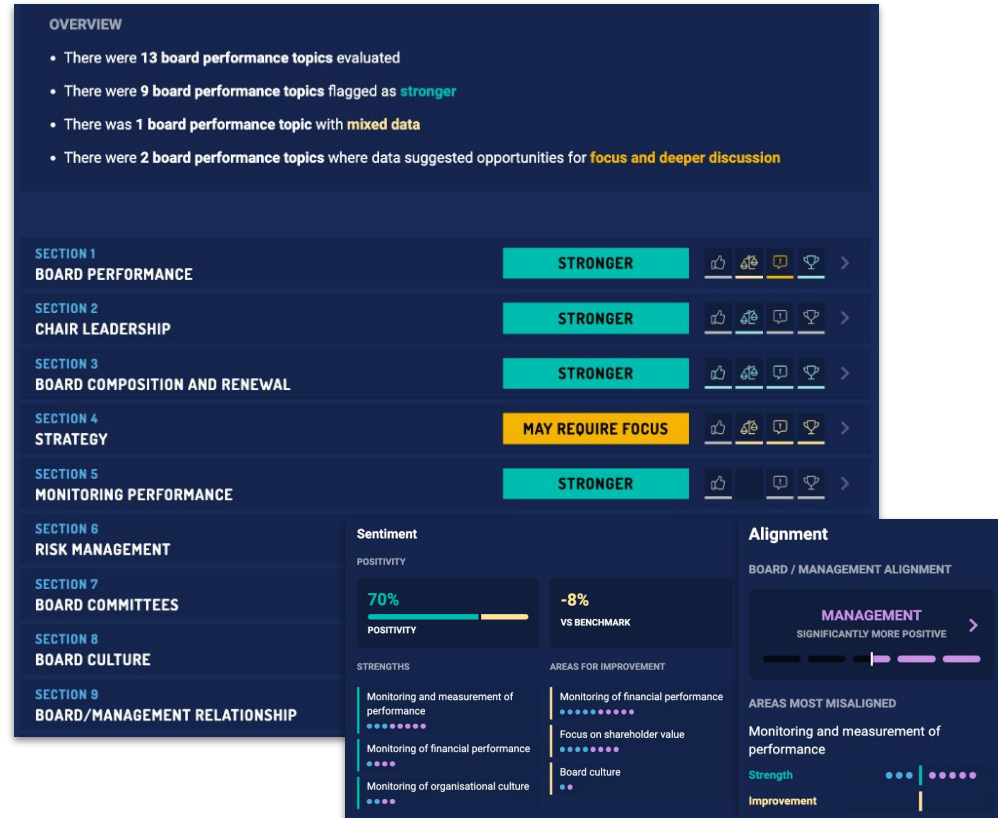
OVERVIEW

- There were **13 board performance topics** evaluated
- There were **9 board performance topics** flagged as stronger
- There was **1 board performance topic** with mixed data
- There were **2 board performance topics** where data suggested opportunities for focus and deeper discussion

SECTION 1
BOARD PERFORMANCE
STRONGER

SECTION 2
CHAIR LEADERSHIP
STRONGER

SECTION 3
BOARD COMPOSITION AND RENEWAL
STRONGER

SECTION 4
STRATEGY
MAY REQUIRE FOCUS

SECTION 5
MONITORING PERFORMANCE
STRONGER

SECTION 6
RISK MANAGEMENT

SECTION 7
BOARD COMMITTEES

SECTION 8
BOARD CULTURE

SECTION 9
BOARD/MANAGEMENT RELATIONSHIP

Sentiment

POSITIVITY

70%
POSITIVITY

-8%
VS BENCHMARK

STRENGTHS

Monitoring and measurement of performance

Monitoring of financial performance

Monitoring of organisational culture

AREAS FOR IMPROVEMENT

Monitoring of financial performance

Focus on shareholder value

Board culture

Alignment

BOARD / MANAGEMENT ALIGNMENT

MANAGEMENT
SIGNIFICANTLY MORE POSITIVE

AREAS MOST MISALIGNED

Monitoring and measurement of performance

Strength

Improvement